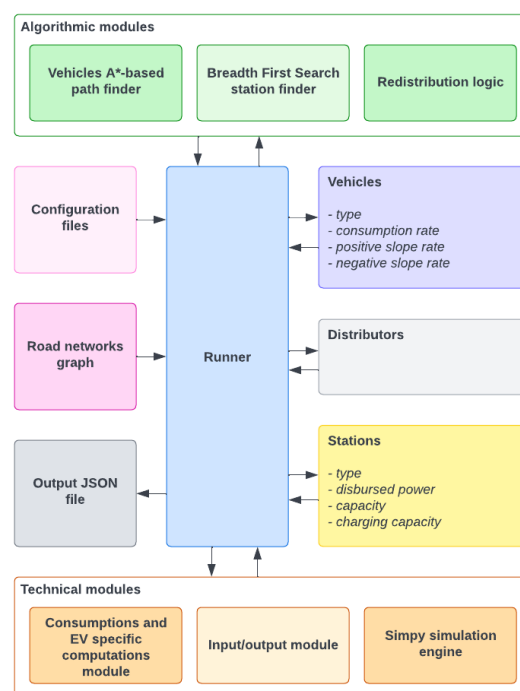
Algorithmic modules

Vehicles A*-based path finder

Breadth First Search station finder

Redistribution logic

Configuration files

Runner

Vehicles

- type
- consumption rate
- positive slope rate
- negative slope rate

Road networks graph

Distributors

Output JSON file

Stations

- type
- disbursed power
- capacity
- charging capacity

Technical modules

Consumptions and EV specific computations module

Input/output module

Simpy simulation engine